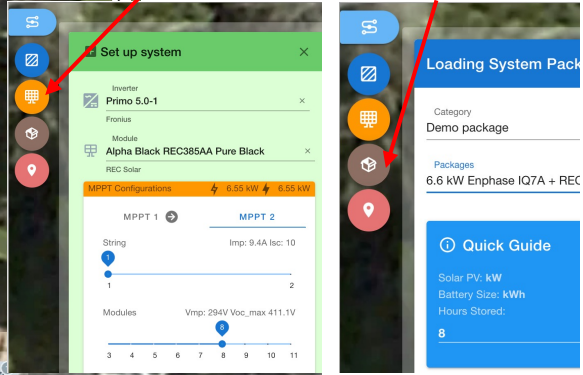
Set up system

Inverter
Primo 5.0-1
Fronius

Module
Alpha Black REC385AA Pure Black
REC Solar

MPPT Configurations 6.55 kW 6.55 kW

MPPT 1
MPPT 2

String
Imp: 9.4A Isc: 10
1
1
2

Modules
Vmp: 294V Voc_max 411.1V
8
3 4 5 6 7 8 9 10 11

Loading System Pack

Category
Demo package

Packages
6.6 kW Enphase IQ7A + REC

Quick Guide

Solar PV: kW
Battery Size: kWh
Hours Stored:
8